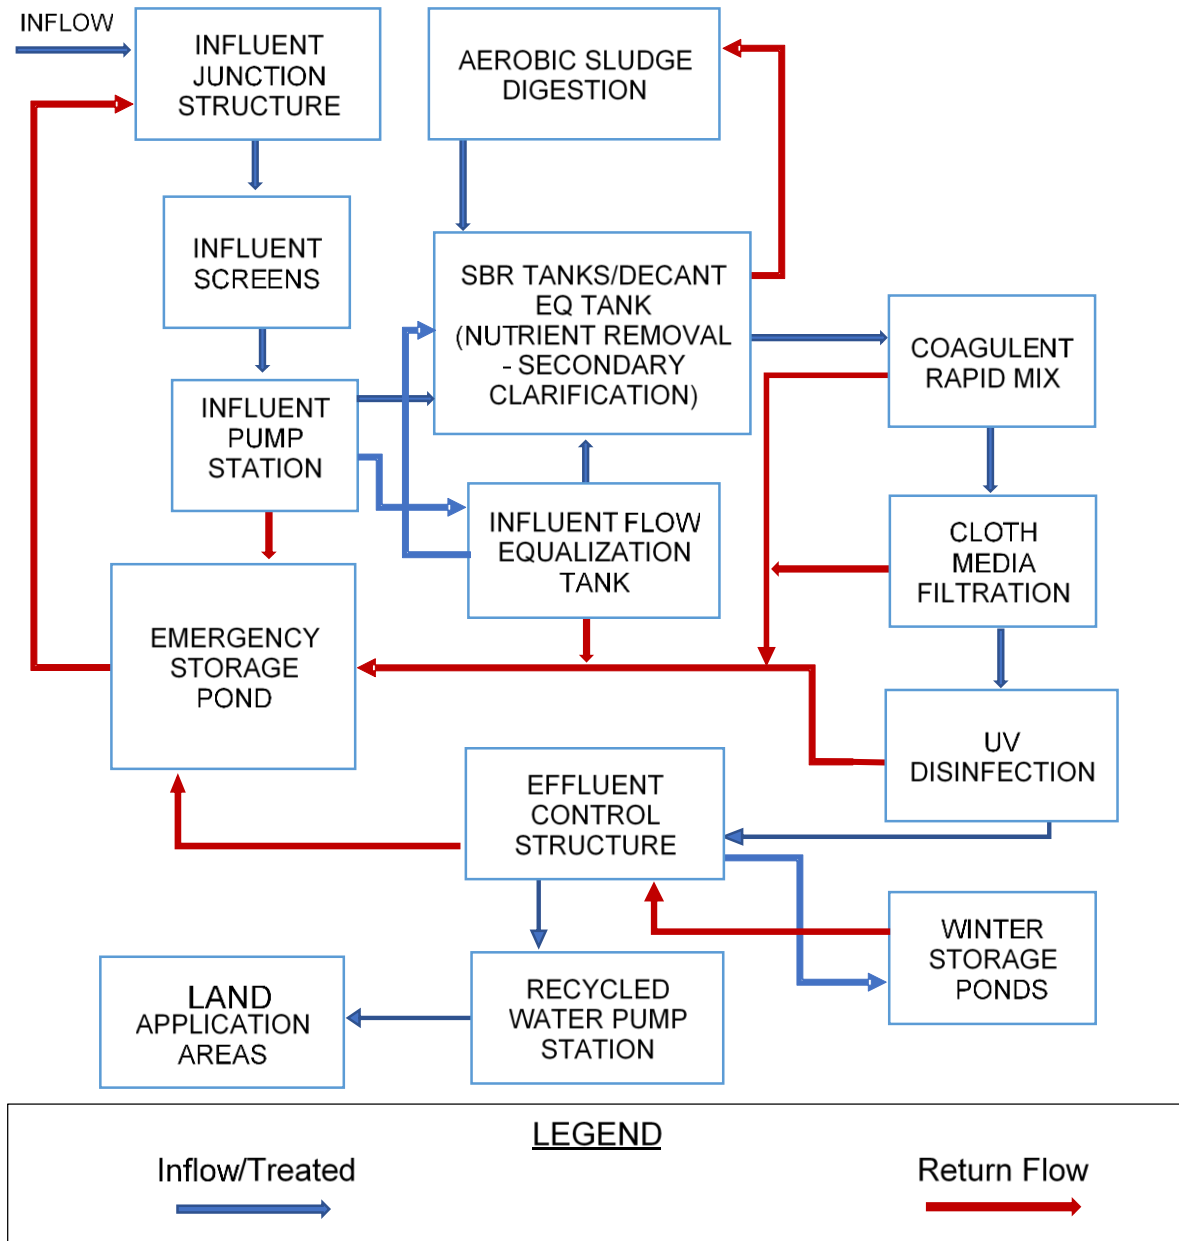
INFLOW

INFLUENT JUNCTION STRUCTURE

AEROBIC SLUDGE DIGESTION

INFLUENT SCREENS

SBR TANKS/DECANT EQ TANK (NUTRIENT REMOVAL - SECONDARY CLARIFICATION)

INFLUENT PUMP STATION

COAGULENT RAPID MIX

INFLUENT FLOW EQUALIZATION TANK

CLOTH MEDIA FILTRATION

EMERGENCY STORAGE POND

UV DISINFECTION

EFFLUENT CONTROL STRUCTURE

WINTER STORAGE PONDS

LAND APPLICATION AREAS

RECYCLED WATER PUMP STATION

LEGEND

Inflow/Treated

Return Flow